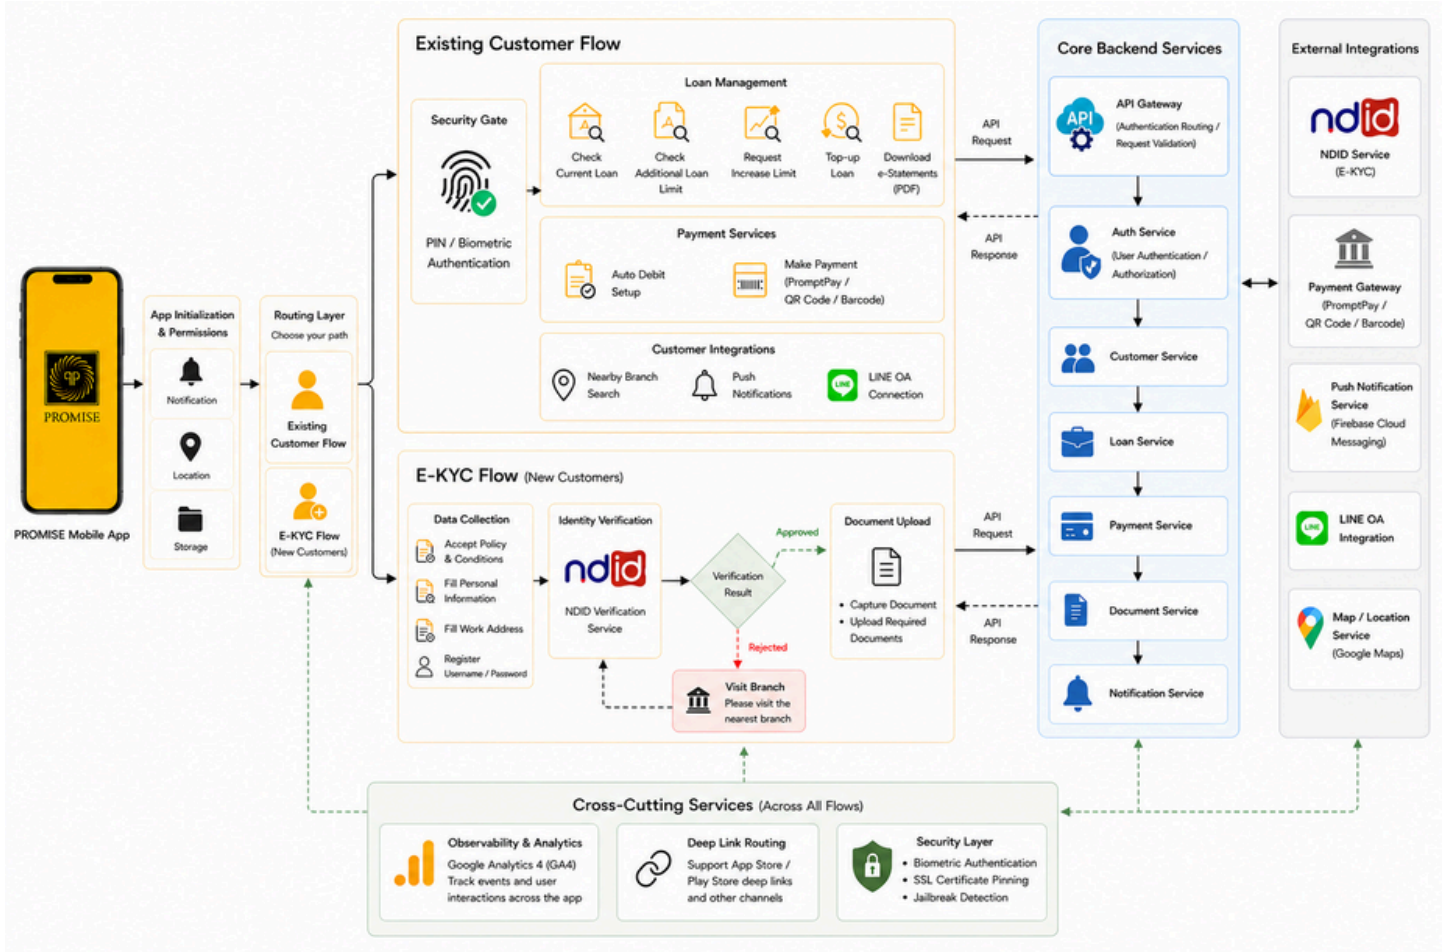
PROMISE

PROMISE Mobile App

App Initialization & Permissions

Notification

Location

Storage

Routing Layer
Choose your path

Existing Customer Flow

E-KYC Flow (New Customers)

Existing Customer Flow

Security Gate

PIN / Biometric Authentication

Loan Management

Check Current Loan

Check Additional Loan Limit

Request Increase Limit

Top-up Loan

Download e-Statements (PDF)

Payment Services

Auto Debit Setup

Make Payment (PromptPay / QR Code / Barcode)

Customer Integrations

Nearby Branch Search

Push Notifications

LINE OA Connection

E-KYC Flow (New Customers)

Data Collection

Accept Policy & Conditions

Fill Personal Information

Fill Work Address

Register Username / Password

Identity Verification

ndid

NDID Verification Service

Verification Result

Approved

Rejected

Visit Branch
Please visit the nearest branch

Document Upload

• Capture Document
• Upload Required Documents

API Request

API Response

API Request

API Response

Core Backend Services

API

API Gateway
(Authentication Routing / Request Validation)

Auth Service
(User Authentication / Authorization)

Customer Service

Loan Service

Payment Service

Document Service

Notification Service

External Integrations

ndid

NDID Service
(E-KYC)

Payment Gateway
(PromptPay / QR Code / Barcode)

Push Notification Service
(Firebase Cloud Messaging)

LINE

LINE OA Integration

Map / Location Service
(Google Maps)

Cross-Cutting Services (Across All Flows)

Observability & Analytics
Google Analytics 4 (GA4)
Track events and user interactions across the app

Deep Link Routing
Support App Store / Play Store deep links and other channels

Security Layer
• Biometric Authentication
• SSL Certificate Pinning
• Jailbreak Detection